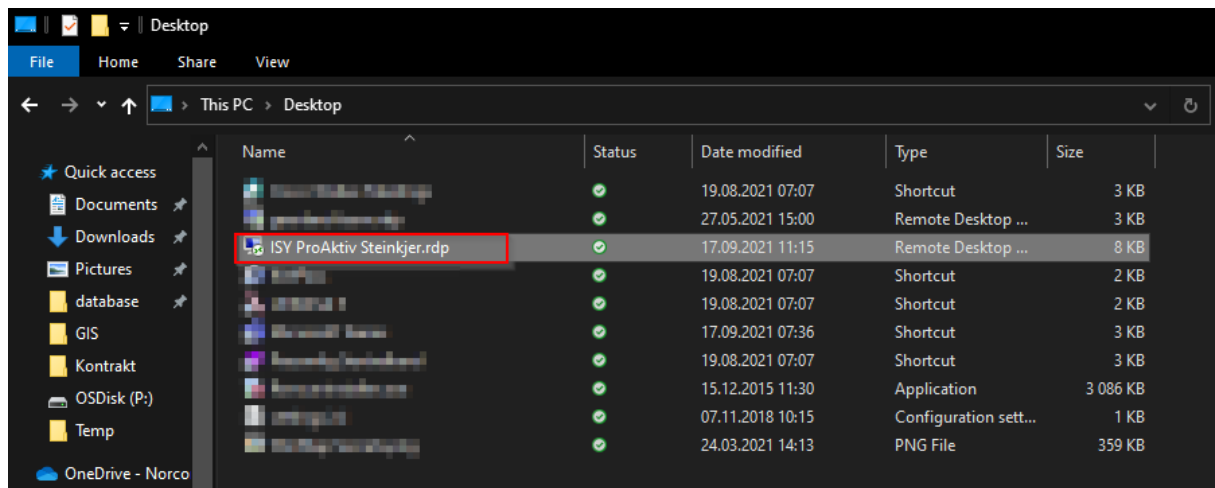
Desktop

File Home Share View

This PC > Desktop

Quick access
Documents
Downloads
Pictures
database
GIS
Kontrakt
OSDisk (P:)
Temp
OneDrive - Norco

| Name | Status | Date modified | Type | Size |
|---|---|---|---|---|
| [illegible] | | 19.08.2021 07:07 | Shortcut | 3 KB |
| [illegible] | | 27.05.2021 15:00 | Remote Desktop ... | 3 KB |
| ISY ProAktiv Steinkjer.rdp | | 17.09.2021 11:15 | Remote Desktop ... | 8 KB |
| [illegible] | | 19.08.2021 07:07 | Shortcut | 2 KB |
| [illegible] | | 19.08.2021 07:07 | Shortcut | 2 KB |
| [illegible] | | 17.09.2021 07:36 | Shortcut | 3 KB |
| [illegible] | | 19.08.2021 07:07 | Shortcut | 3 KB |
| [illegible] | | 15.12.2015 11:30 | Application | 3 086 KB |
| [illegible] | | 07.11.2018 10:15 | Configuration sett... | 1 KB |
| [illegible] | | 24.03.2021 14:13 | PNG File | 359 KB |